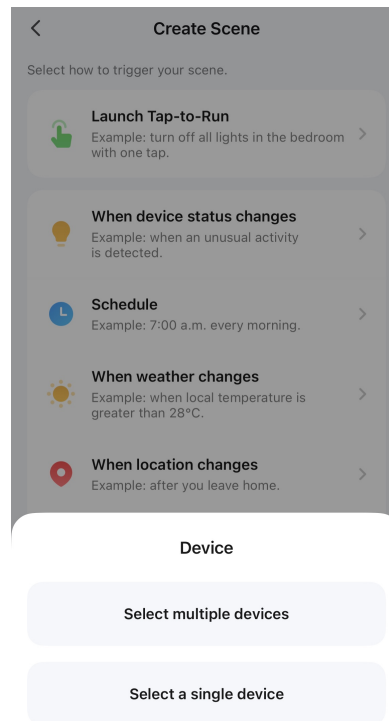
<

Create Scene

Select how to trigger your scene.

Launch Tap-to-Run
Example: turn off all lights in the bedroom with one tap.
>

When device status changes
Example: when an unusual activity is detected.
>

Schedule
Example: 7:00 a.m. every morning.
>

When weather changes
Example: when local temperature is greater than 28°C.
>

When location changes
Example: after you leave home.
>

Device

Select multiple devices

Select a single device